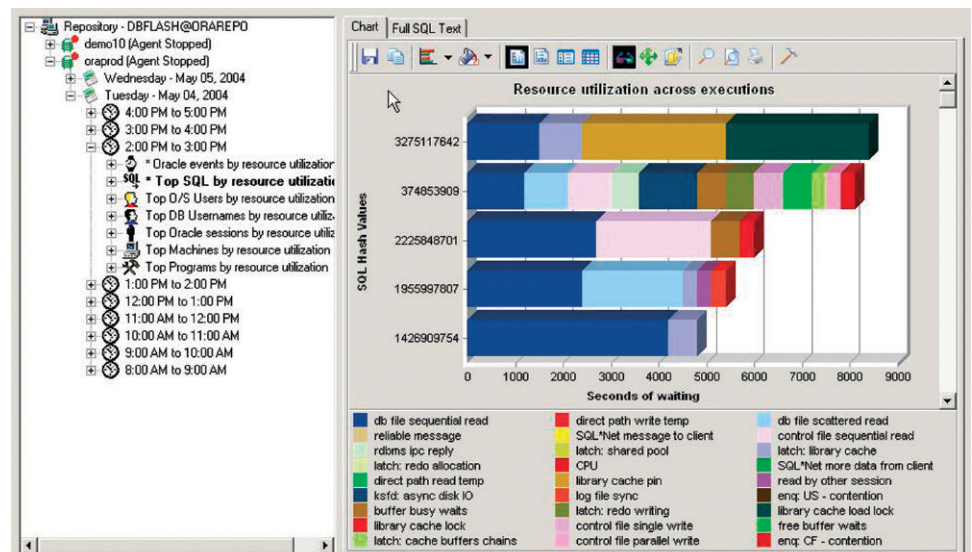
Repository - DBFLASH@ORAREPO
demo10 (Agent Stopped)
oraprod (Agent Stopped)
Wednesday - May 05, 2004
Tuesday - May 04, 2004
4:00 PM to 5:00 PM
3:00 PM to 4:00 PM
2:00 PM to 3:00 PM
* Oracle events by resource utilization
* Top SQL by resource utilizati
Top O/S Users by resource utilization
Top DB Usernames by resource utiliz
Top Oracle sessions by resource utiliz
Top Machines by resource utilization
Top Programs by resource utilization
1:00 PM to 2:00 PM
12:00 PM to 1:00 PM
11:00 AM to 12:00 PM
10:00 AM to 11:00 AM
9:00 AM to 10:00 AM
8:00 AM to 9:00 AM

Chart | Full SQL Text

Resource utilization across executions

SQL Hash Values
3275117642
374853909
2225848701
1955997807
1426909754

0 1000 2000 3000 4000 5000 6000 7000 8000 9000
Seconds of waiting

db file sequential read
reliable message
rdbms ipc reply
latch: redo allocation
direct path read temp
ksfd: async disk IO
buffer busy waits
library cache lock
latch: cache buffers chains
direct path write temp
SQL*Net message to client
latch: shared pool
CPU
library cache pin
log file sync
latch: redo writing
control file single write
control file parallel write
db file scattered read
control file sequential read
latch: library cache
SQL*Net more data from client
read by other session
enq: US - contention
library cache load lock
free buffer waits
enq: CF - contention